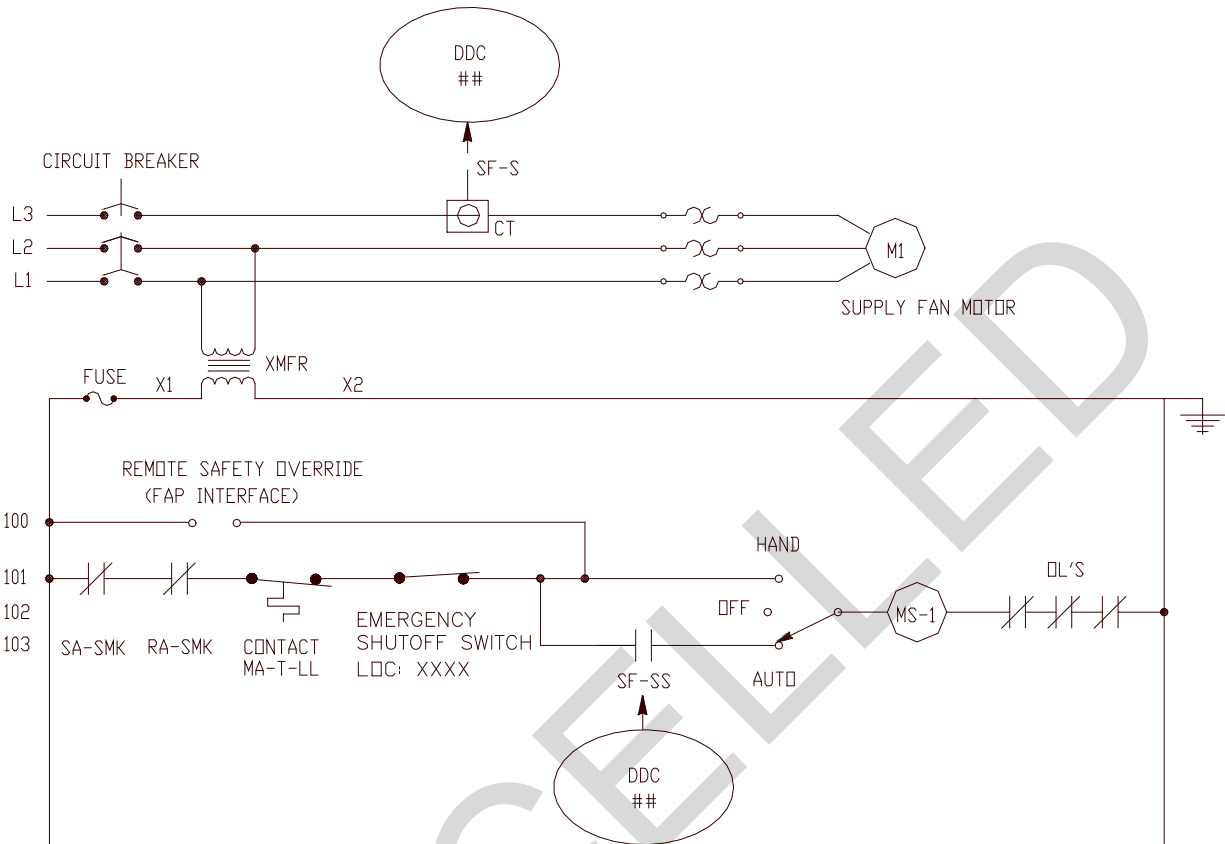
DDC
##

CIRCUIT BREAKER

SF-S

L3
L2
L1

CT

M1

SUPPLY FAN MOTOR

FUSE
X1
XMFR
X2

REMOTE SAFETY OVERRIDE
(FAP INTERFACE)

100
101
102
103

HAND

OL'S

OFF

MS-1

SA-SMK
RA-SMK
CONTACT
MA-T-LL

EMERGENCY
SHUTOFF SWITCH
LOC: XXXX

SF-SS

AUTO

DDC
##

CANCELLED